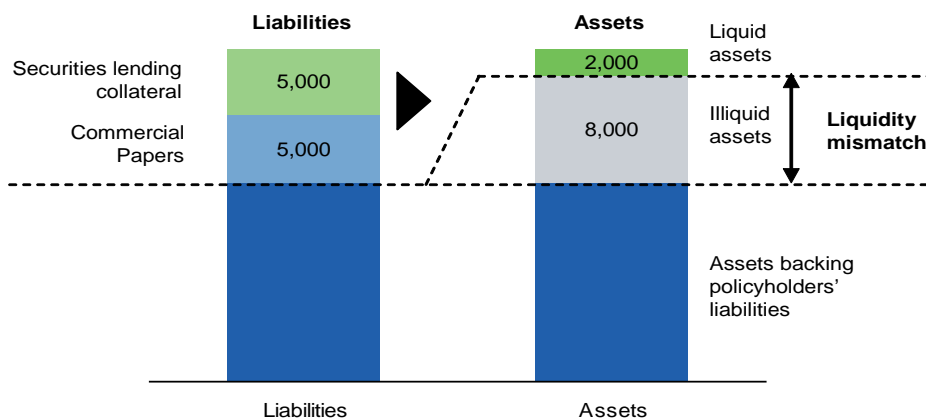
Liabilities

Assets

Securities lending collateral

5,000

Commercial Papers

5,000

Liquid assets

2,000

Illiquid assets

8,000

Liquidity mismatch

Assets backing policyholders' liabilities

Liabilities

Assets